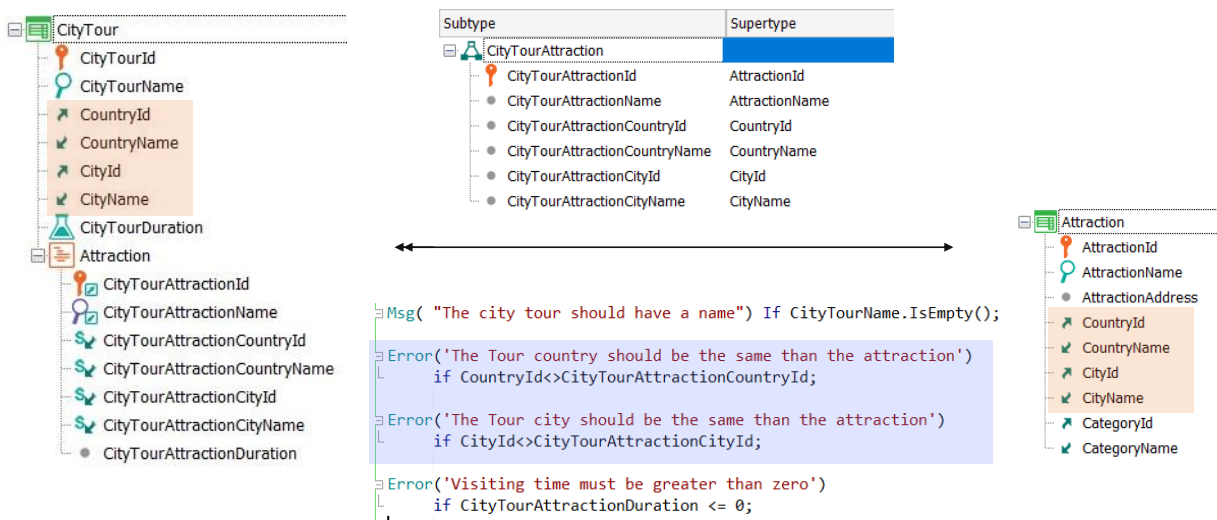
CityTour
CityTourId
CityTourName
CountryId
CountryName
CityId
CityName
CityTourDuration
Attraction
CityTourAttractionId
CityTourAttractionName
CityTourAttractionCountryId
CityTourAttractionCountryName
CityTourAttractionCityId
CityTourAttractionCityName
CityTourAttractionDuration

| Subtype | Supertype |
|---|---|
| CityTourAttraction | |
| CityTourAttractionId | AttractionId |
| CityTourAttractionName | AttractionName |
| CityTourAttractionCountryId | CountryId |
| CityTourAttractionCountryName | CountryName |
| CityTourAttractionCityId | CityId |
| CityTourAttractionCityName | CityName |

Msg( "The city tour should have a name") If CityTourName.IsEmpty();

Error('The Tour country should be the same than the attraction')
if CountryId<>CityTourAttractionCountryId;

Error('The Tour city should be the same than the attraction')
if CityId<>CityTourAttractionCityId;

Error('Visiting time must be greater than zero')
if CityTourAttractionDuration <= 0;

Attraction
AttractionId
AttractionName
AttractionAddress
CountryId
CountryName
CityId
CityName
CategoryId
CategoryName